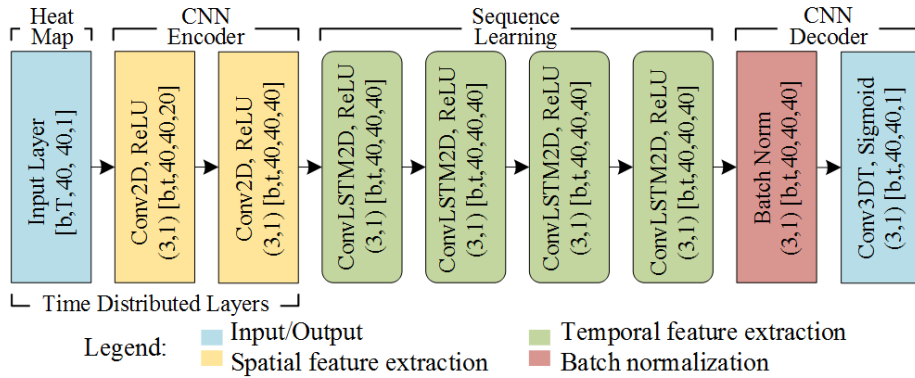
Heat Map

CNN Encoder

Sequence Learning

CNN Decoder

Input Layer [b,T,40, 40,1]

Conv2D, ReLU (3,1) [b,t,40,40,20]

Conv2D, ReLU (3,1) [b,t,40,40,40]

ConvLSTM2D, ReLU (3,1) [b,t,40,40,40]

ConvLSTM2D, ReLU (3,1) [b,t,40,40,40]

ConvLSTM2D, ReLU (3,1) [b,t,40,40,40]

ConvLSTM2D, ReLU (3,1) [b,t,40,40,40]

Batch Norm (3,1) [b,t,40,40,40]

Conv3DT, Sigmoid (3,1) [b,t,40,40,1]

Time Distributed Layers

Legend: Input/Output Spatial feature extraction Temporal feature extraction Batch normalization